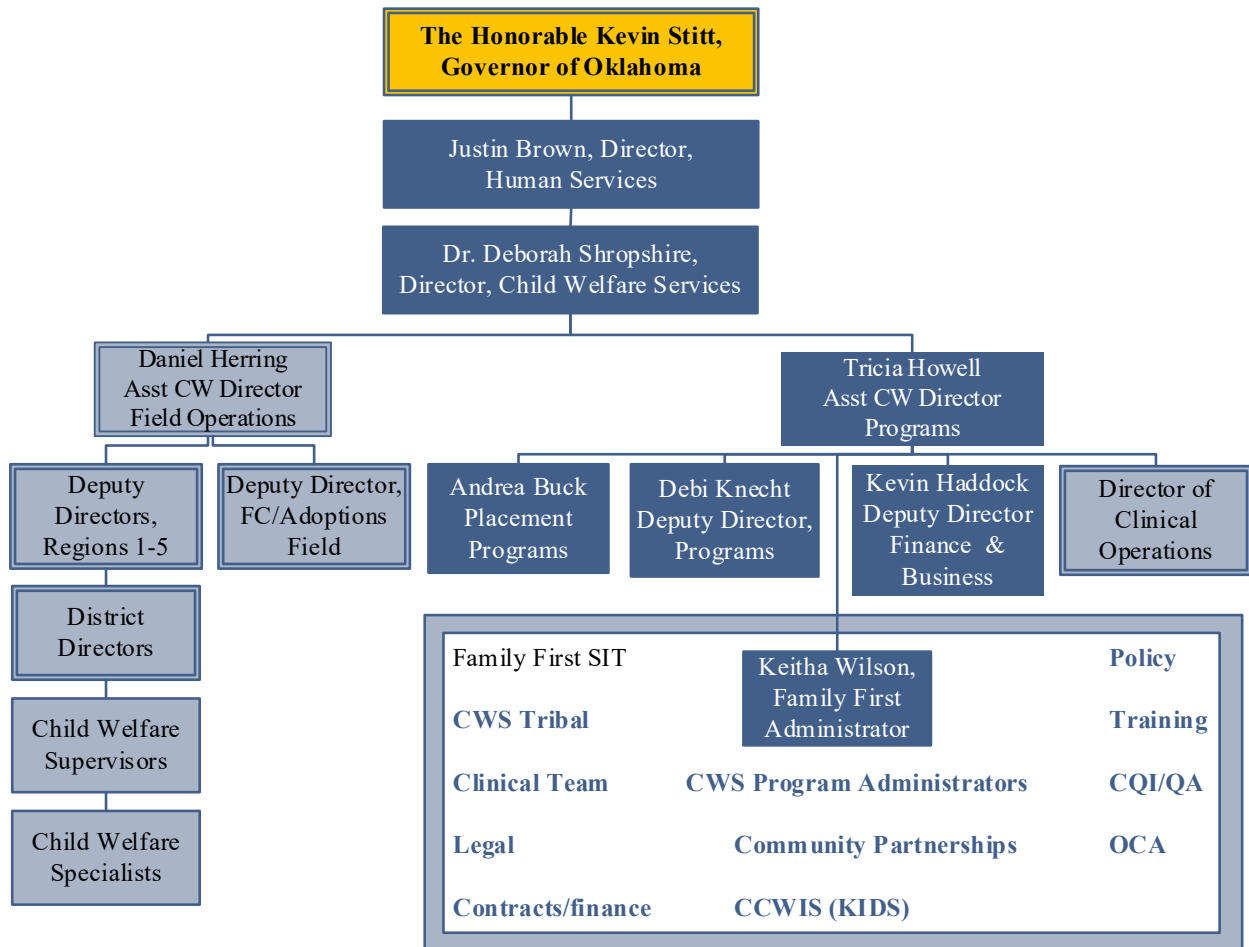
The Honorable Kevin Stitt, Governor of Oklahoma

Justin Brown, Director, Human Services

Dr. Deborah Shropshire, Director, Child Welfare Services

Daniel Herring Asst CW Director Field Operations

Tricia Howell Asst CW Director Programs

Deputy Directors, Regions 1-5

Deputy Director, FC/Adoptions Field

District Directors

Child Welfare Supervisors

Child Welfare Specialists

Andrea Buck Placement Programs

Debi Knecht Deputy Director, Programs

Kevin Haddock Deputy Director Finance & Business

Director of Clinical Operations

Family First SIT

Keitha Wilson, Family First Administrator

Policy

CWS Tribal

Training

Clinical Team

CWS Program Administrators

CQI/QA

Legal

Community Partnerships

OCA

Contracts/finance

CCWIS (KIDS)